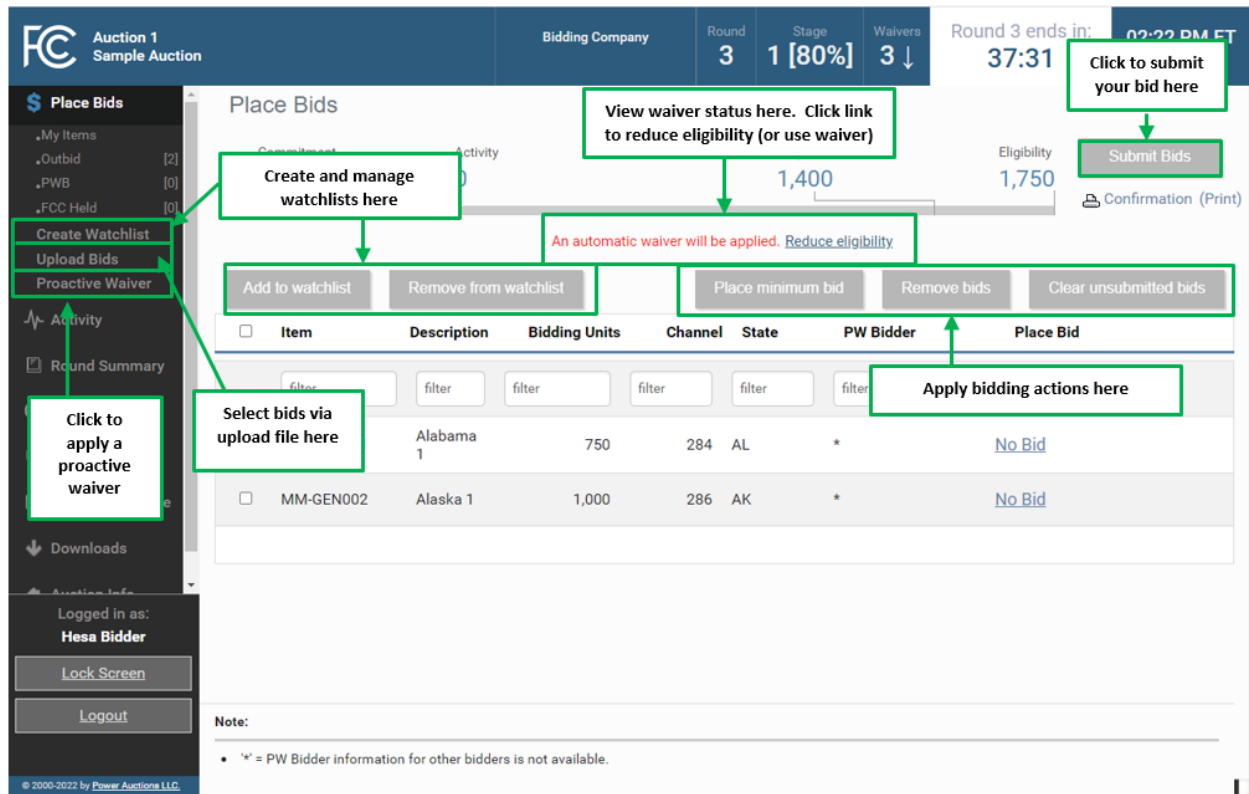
FCC Auction 1 Sample Auction

Bidding Company

Round 3

Stage 1 [80%]

Waivers 3 ↓

Round 3 ends in: 37:31

02:22 PM ET

Click to submit your bid here

$ Place Bids

.My Items
.Outbid [2]
.PWB [0]
.FCC Held [0]

Create Watchlist
Upload Bids
Proactive Waiver

Activity

Round Summary

Downloads

Auction Info

Logged in as:
Hesa Bidder

Lock Screen

Logout

© 2000-2022 by Power Auctions LLC.

Place Bids

View waiver status here. Click link to reduce eligibility (or use waiver)

Commitment

Activity

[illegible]0

1,400

Eligibility

1,750

Submit Bids

Confirmation (Print)

Create and manage watchlists here

An automatic waiver will be applied. Reduce eligibility

Add to watchlist

Remove from watchlist

Place minimum bid

Remove bids

Clear unsubmitted bids

| | Item | Description | Bidding Units | Channel | State | PW Bidder | Place Bid |
|---|---|---|---|---|---|---|---|
| | filter | filter | filter | filter | filter | filter | |
| | | Alabama 1 | 750 | 284 | AL | * | No Bid |
| ☐ | MM-GEN002 | Alaska 1 | 1,000 | 286 | AK | * | No Bid |

Apply bidding actions here

Click to apply a proactive waiver

Select bids via upload file here

Note:

• '*' = PW Bidder information for other bidders is not available.